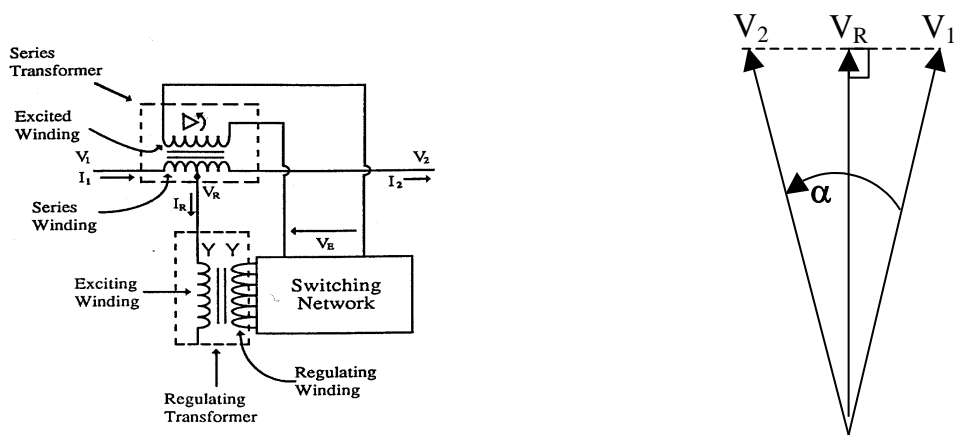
Series Transformer

Excited Winding

$V_1$

$I_1$

$V_R$

$V_2$

$I_2$

Series Winding

$I_R$

Y Y

$V_E$

Exciting Winding

Switching Network

Regulating Winding

Regulating Transformer

$V_2$ $V_R$ $V_1$

$\alpha$